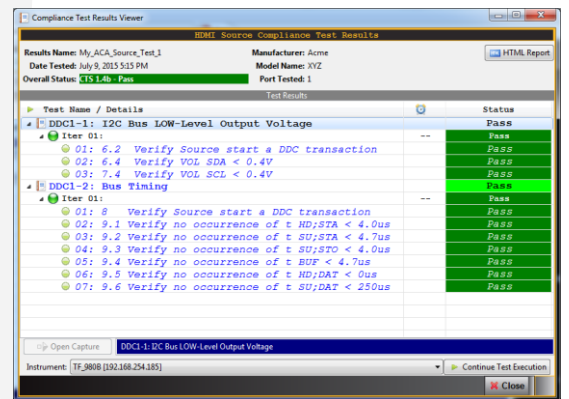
Compliance Test Results Viewer

HDMI Source Compliance Test Results

Results Name: My_ACA_Source_Test_1
Date Tested: July 9, 2015 5:15 PM
Overall Status: CTS 1.4b - Pass
Manufacturer: Acme
Model Name: XYZ
Port Tested: 1

HTML Report

Test Results

| Test Name / Details | | Status |
|---|---|---|
| DDC1-1: I2C Bus LOW-Level Output Voltage | | Pass |
| Iter 01: | -- | Pass |
| 01: 6.2 Verify Source start a DDC transaction | | Pass |
| 02: 6.4 Verify VOL SDA < 0.4V | | Pass |
| 03: 7.4 Verify VOL SCL < 0.4V | | Pass |
| DDC1-2: Bus Timing | | Pass |
| Iter 01: | -- | Pass |
| 01: 8 Verify Source start a DDC transaction | | Pass |
| 02: 9.1 Verify no occurrence of t HD;STA < 4.0us | | Pass |
| 03: 9.2 Verify no occurrence of t SU;STA < 4.7us | | Pass |
| 04: 9.3 Verify no occurrence of t SU;STO < 4.0us | | Pass |
| 05: 9.4 Verify no occurrence of t BUF < 4.7us | | Pass |
| 06: 9.5 Verify no occurrence of t HD;DAT < 0us | | Pass |
| 07: 9.6 Verify no occurrence of t SU;DAT < 250us | | Pass |

Open Capture
DDC1-1: I2C Bus LOW-Level Output Voltage

Instrument: TF_980B [192.168.254.185]
Continue Test Execution
Close